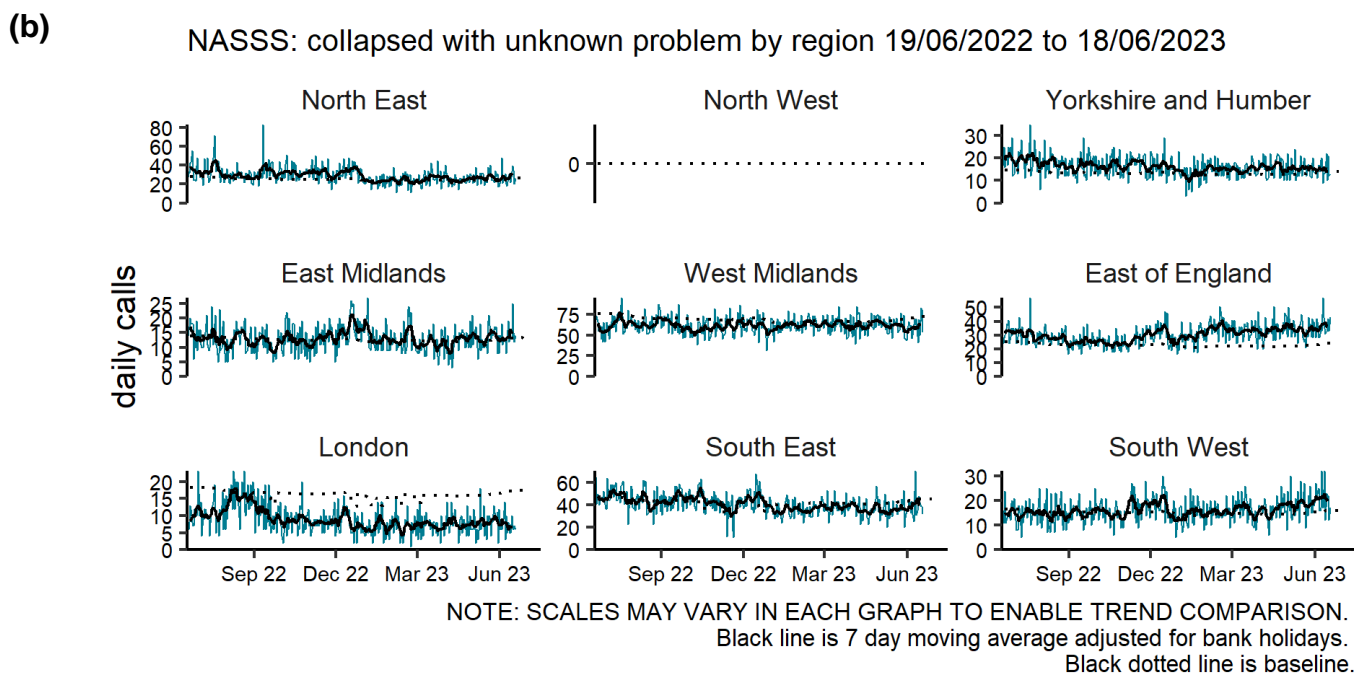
(b)

NASSS: collapsed with unknown problem by region 19/06/2022 to 18/06/2023

daily calls

North East
80
60
40
20
0

North West
0

Yorkshire and Humber
30
20
10
0

East Midlands
25
20
15
10
5
0

West Midlands
75
50
25
0

East of England
50
40
30
20
10
0

London
20
15
10
5
0
Sep 22
Dec 22
Mar 23
Jun 23

South East
60
40
20
0
Sep 22
Dec 22
Mar 23
Jun 23

South West
30
20
10
0
Sep 22
Dec 22
Mar 23
Jun 23

NOTE: SCALES MAY VARY IN EACH GRAPH TO ENABLE TREND COMPARISON.
Black line is 7 day moving average adjusted for bank holidays.
Black dotted line is baseline.